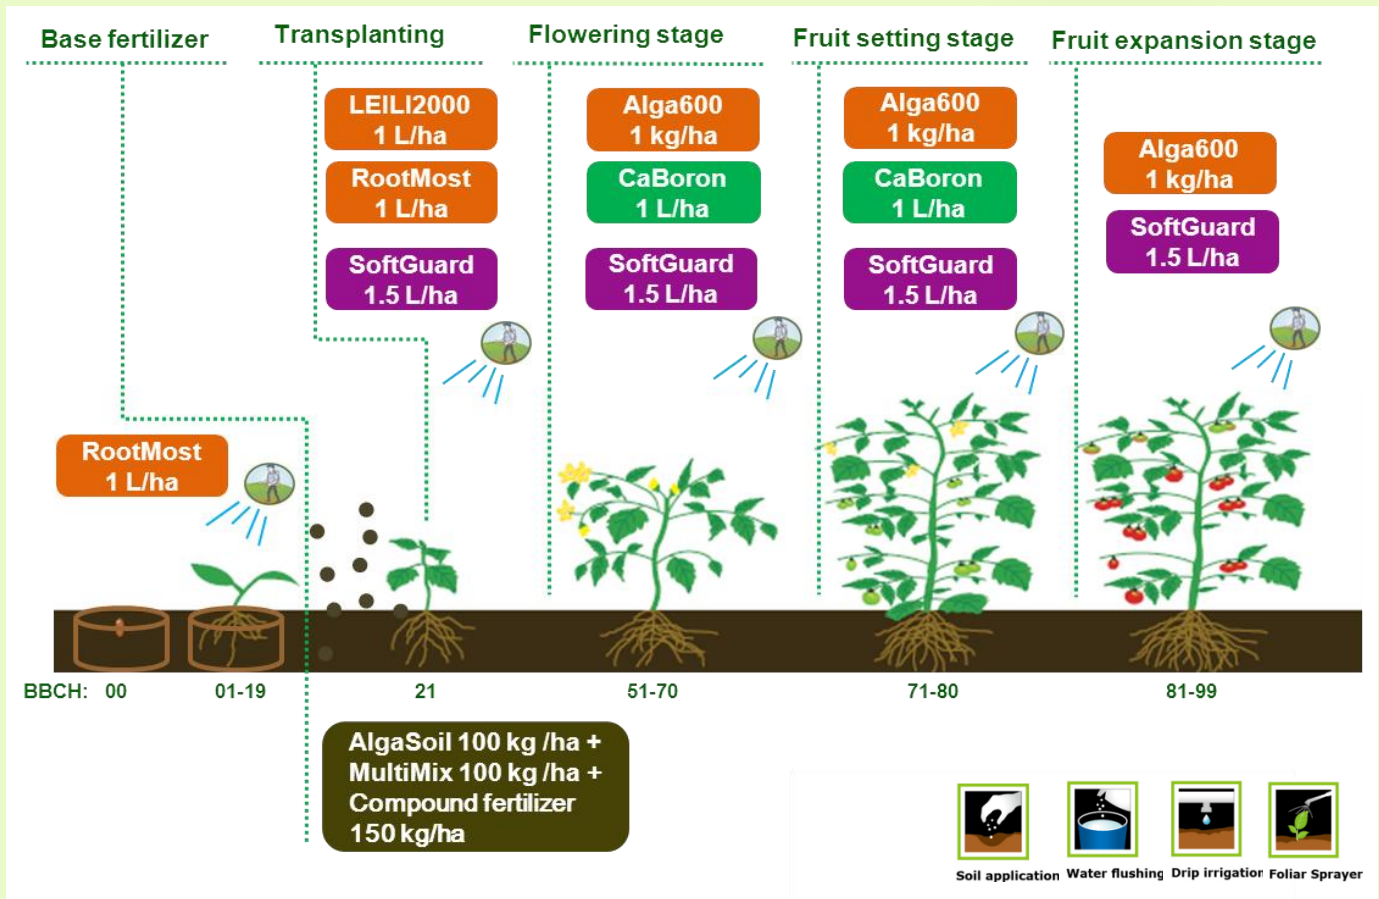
Base fertilizer

Transplanting

Flowering stage

Fruit setting stage

Fruit expansion stage

LEILI2000
1 L/ha

RootMost
1 L/ha

SoftGuard
1.5 L/ha

Alga600
1 kg/ha

CaBoron
1 L/ha

SoftGuard
1.5 L/ha

Alga600
1 kg/ha

CaBoron
1 L/ha

SoftGuard
1.5 L/ha

Alga600
1 kg/ha

SoftGuard
1.5 L/ha

RootMost
1 L/ha

BBCH: 00 01-19 21 51-70 71-80 81-99

AlgaSoil 100 kg /ha +
MultiMix 100 kg /ha +
Compound fertilizer
150 kg/ha

Soil application Water flushing Drip irrigatior Foliar Sprayer